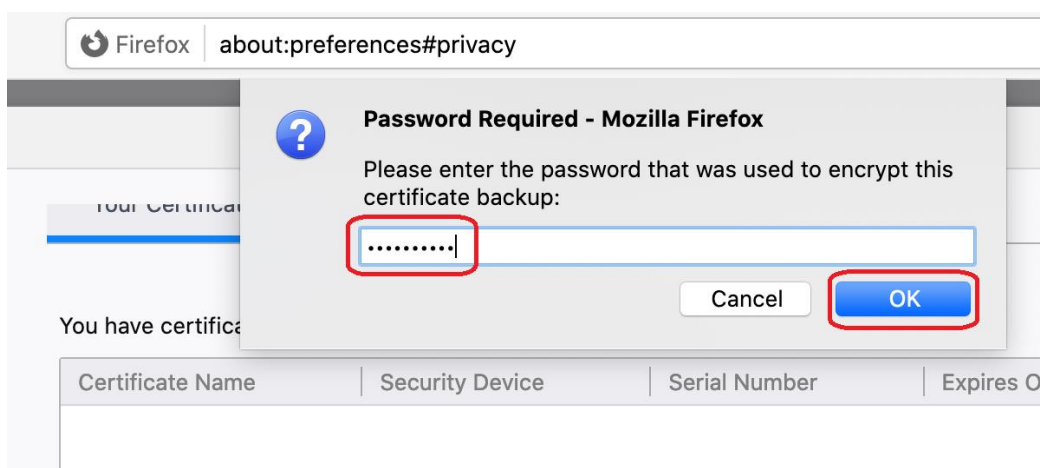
Firefox about:preferences#privacy

Your Certificat

Password Required - Mozilla Firefox

Please enter the password that was used to encrypt this certificate backup:

••••••••••

Cancel OK

You have certifica

| Certificate Name | Security Device | Serial Number | Expires O |
|---|---|---|---|